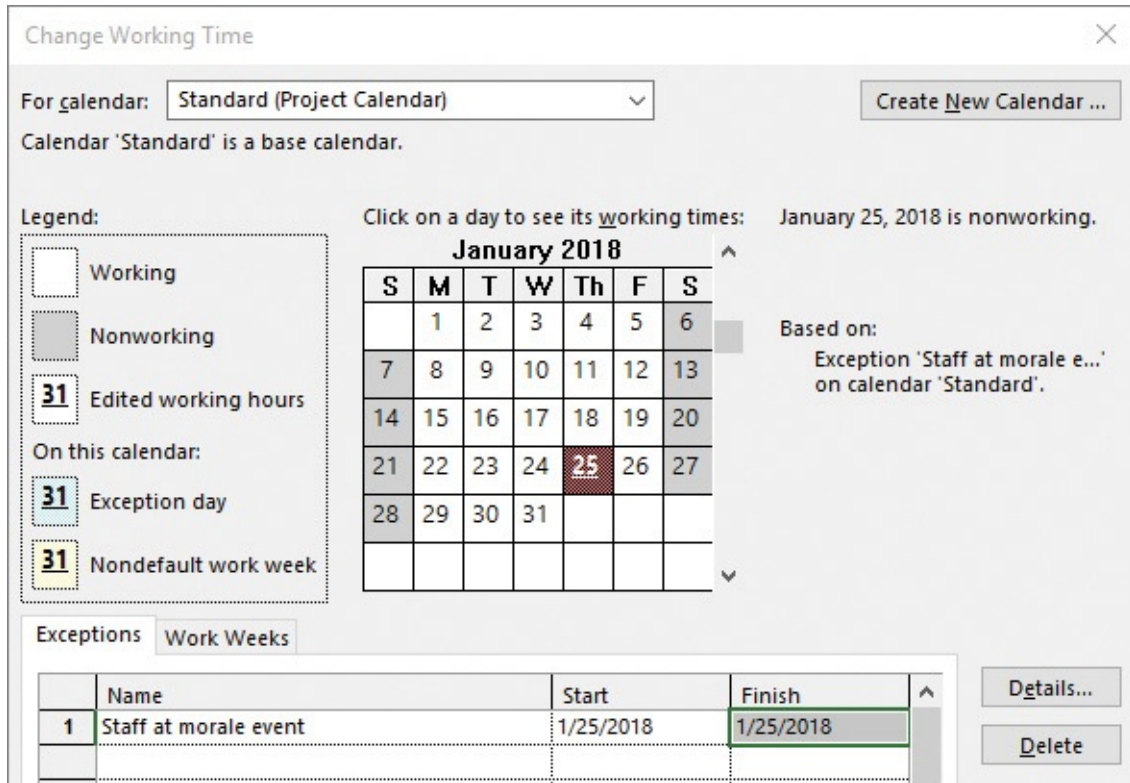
Change Working Time

For calendar: Standard (Project Calendar)

Create New Calendar ...

Calendar 'Standard' is a base calendar.

Legend:

Working

Nonworking

31 Edited working hours

On this calendar:

31 Exception day

31 Nondefault work week

Click on a day to see its working times:

January 2018

| S | M | T | W | Th | F | S |
|---|---|---|---|---|---|---|
| | 1 | 2 | 3 | 4 | 5 | 6 |
| 7 | 8 | 9 | 10 | 11 | 12 | 13 |
| 14 | 15 | 16 | 17 | 18 | 19 | 20 |
| 21 | 22 | 23 | 24 | 25 | 26 | 27 |
| 28 | 29 | 30 | 31 | | | |
| | | | | | | |

January 25, 2018 is nonworking.

Based on:
Exception 'Staff at morale e...' on calendar 'Standard'.

Exceptions Work Weeks

| | Name | Start | Finish |
|---|---|---|---|
| 1 | Staff at morale event | 1/25/2018 | 1/25/2018 |
| | | | |

Details...

Delete